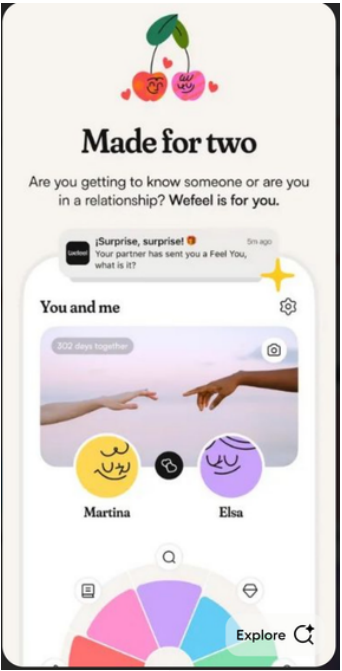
Made for two

Are you getting to know someone or are you in a relationship? Wefeel is for you.

Wefeel ¡Surprise, surprise! 5m ago
Your partner has sent you a Feel You, what is it?

You and me

302 days together

Martina

Elsa

Explore